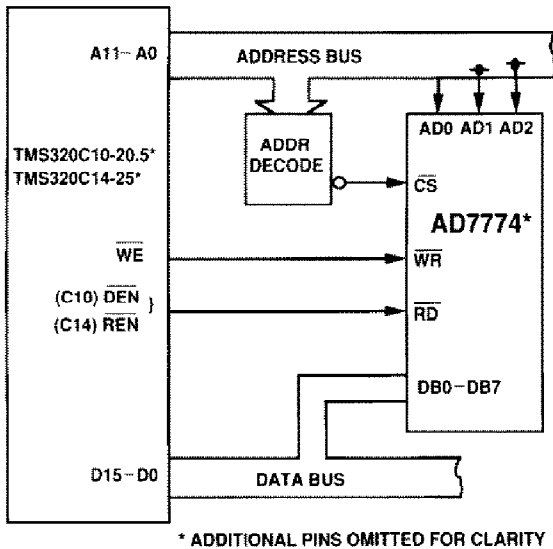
A11 – A0

ADDRESS BUS

TMS320C10-20.5*
TMS320C14-25*

ADDR DECODE

AD0 AD1 AD2

$\overline{CS}$

AD7774*

$\overline{WE}$

$\overline{WR}$

(C10) $\overline{DEN}$
(C14) $\overline{REN}$

$\overline{RD}$

DB0 – DB7

D15 – D0

DATA BUS

* ADDITIONAL PINS OMITTED FOR CLARITY